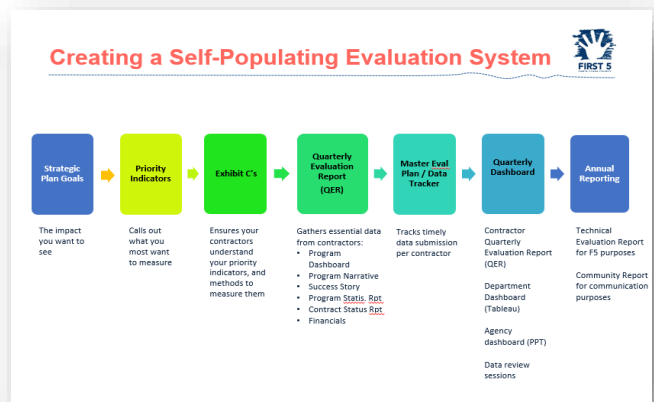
Creating a Self-Populating Evaluation System

FIRST 5
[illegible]

Strategic Plan Goals

Priority Indicators

Exhibit C's

Quarterly Evaluation Report (QER)

Master Eval Plan / Data Tracker

Quarterly Dashboard

Annual Reporting

The impact you want to see

Calls out what you most want to measure

Ensures your contractors understand your priority indicators, and methods to measure them

Gathers essential data from contractors:
- Program Dashboard
- Program Narrative
- Success Story
- Program Statis. Rpt
- Contract Status Rpt
- Financials

Tracks timely data submission per contractor

Contractor Quarterly Evaluation Report (QER)

Department Dashboard (Tableau)

Agency dashboard (PPT)

Data review sessions

Technical Evaluation Report for F5 purposes

Community Report for communication purposes